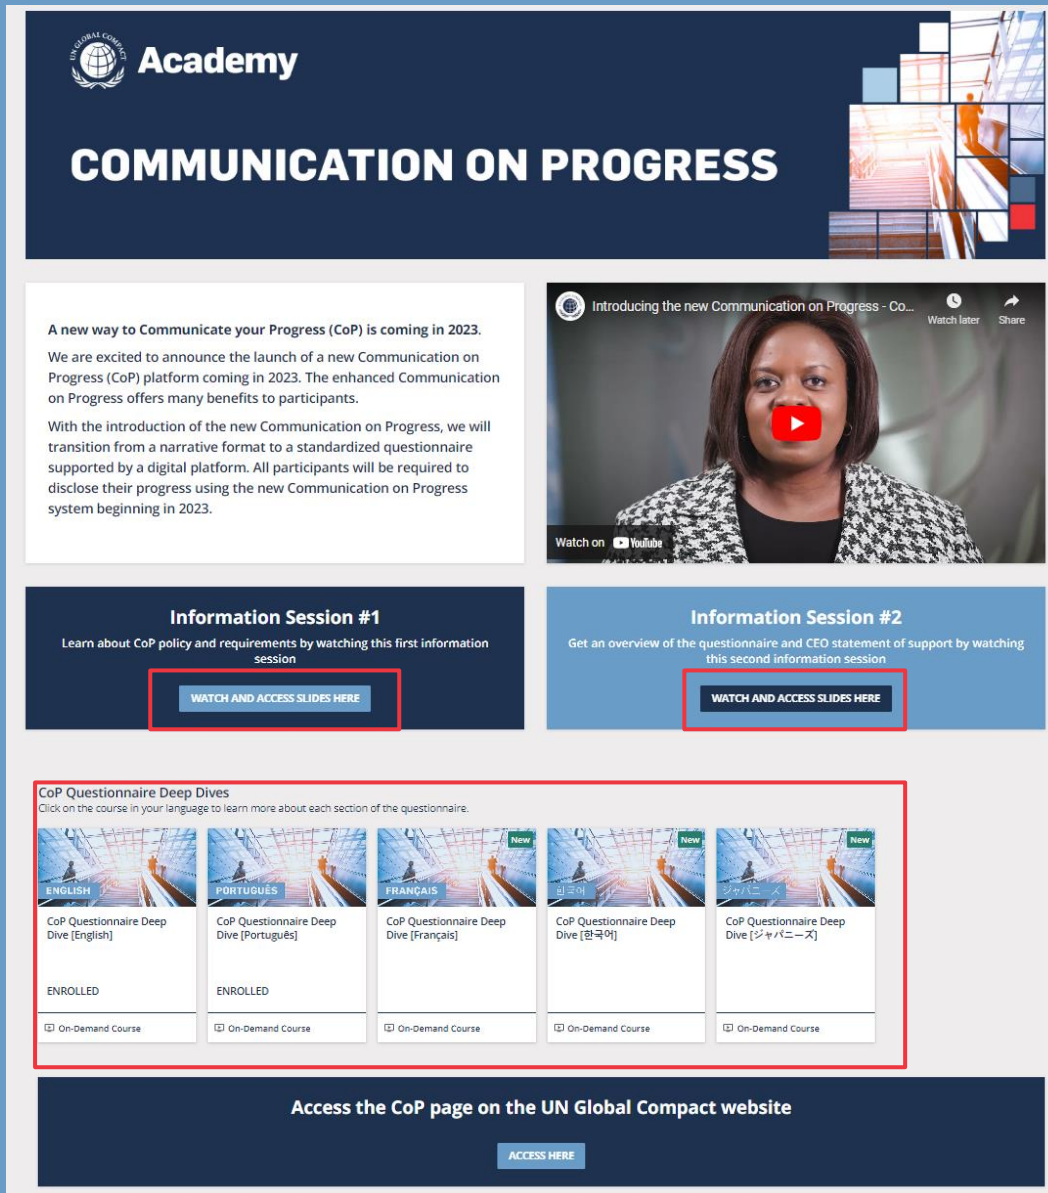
UN GLOBAL COMPACT Academy

COMMUNICATION ON PROGRESS

A new way to Communicate your Progress (CoP) is coming in 2023.

We are excited to announce the launch of a new Communication on Progress (CoP) platform coming in 2023. The enhanced Communication on Progress offers many benefits to participants.

With the introduction of the new Communication on Progress, we will transition from a narrative format to a standardized questionnaire supported by a digital platform. All participants will be required to disclose their progress using the new Communication on Progress system beginning in 2023.

Introducing the new Communication on Progress - Co...

Watch later

Share

Watch on YouTube

Information Session #1

Learn about CoP policy and requirements by watching this first information session

WATCH AND ACCESS SLIDES HERE

Information Session #2

Get an overview of the questionnaire and CEO statement of support by watching this second information session

WATCH AND ACCESS SLIDES HERE

CoP Questionnaire Deep Dives

Click on the course in your language to learn more about each section of the questionnaire.

ENGLISH

CoP Questionnaire Deep Dive [English]

ENROLLED

On-Demand Course

PORTUGUÊS

CoP Questionnaire Deep Dive [Português]

ENROLLED

On-Demand Course

New

FRANÇAIS

CoP Questionnaire Deep Dive [Français]

On-Demand Course

New

한국어

CoP Questionnaire Deep Dive [한국어]

On-Demand Course

New

ジャパニーズ

CoP Questionnaire Deep Dive [ジャパニーズ]

On-Demand Course

Access the CoP page on the UN Global Compact website

ACCESS HERE